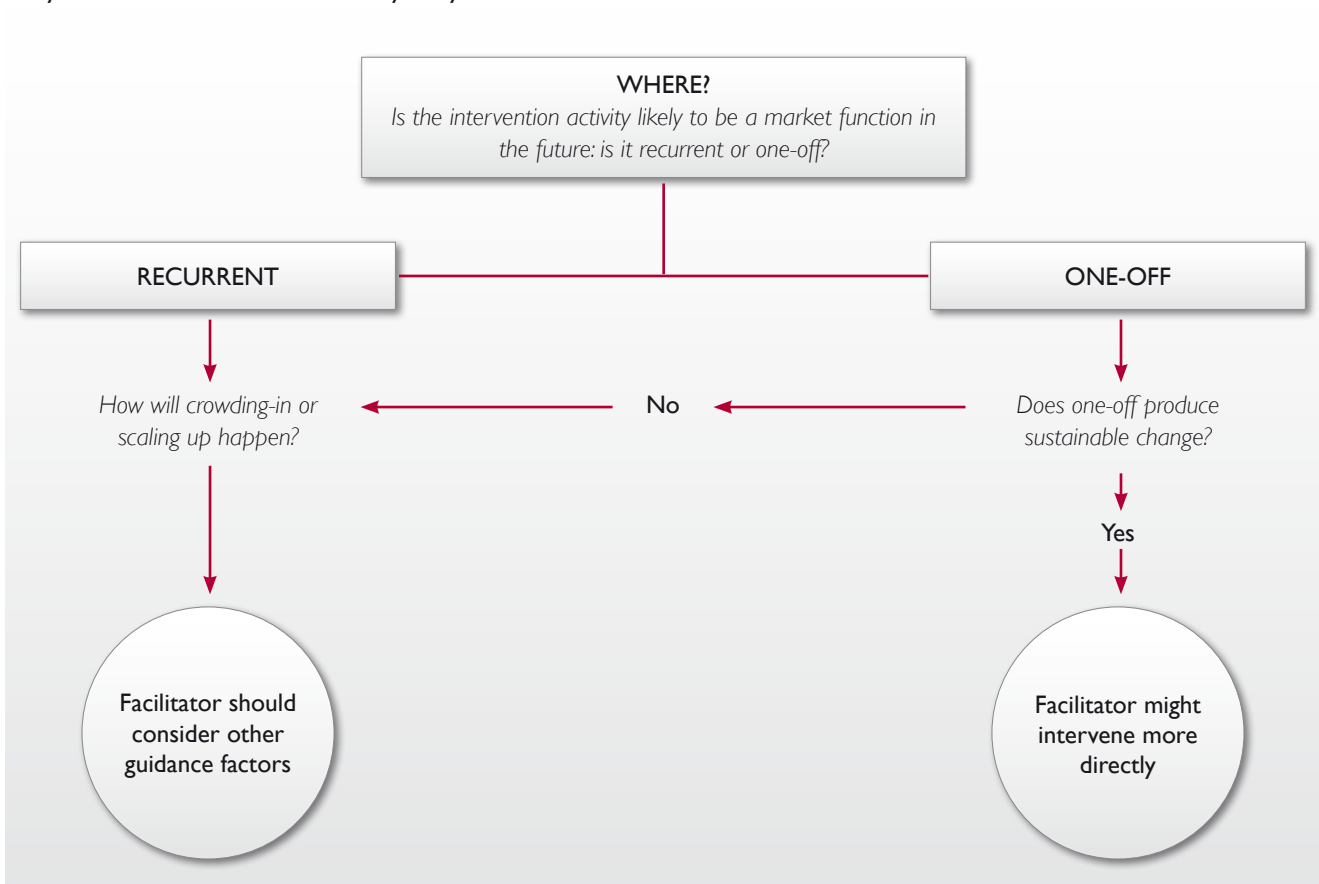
WHERE?
*Is the intervention activity likely to be a market function in the future: is it recurrent or one-off?*

RECURRENT

ONE-OFF

*How will crowding-in or scaling up happen?*

No

*Does one-off produce sustainable change?*

Yes

Facilitator should consider other guidance factors

Facilitator might intervene more directly